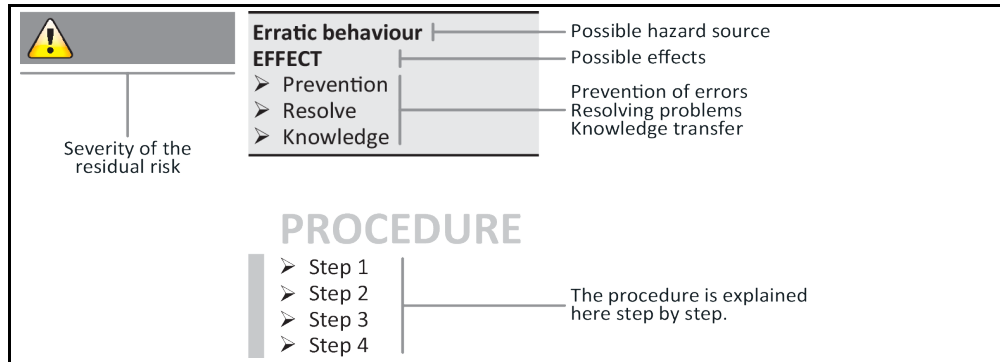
Severity of the residual risk

Erratic behaviour
EFFECT
➢ Prevention
➢ Resolve
➢ Knowledge

Possible hazard source
Possible effects
Prevention of errors
Resolving problems
Knowledge transfer

PROCEDURE
➢ Step 1
➢ Step 2
➢ Step 3
➢ Step 4

The procedure is explained here step by step.